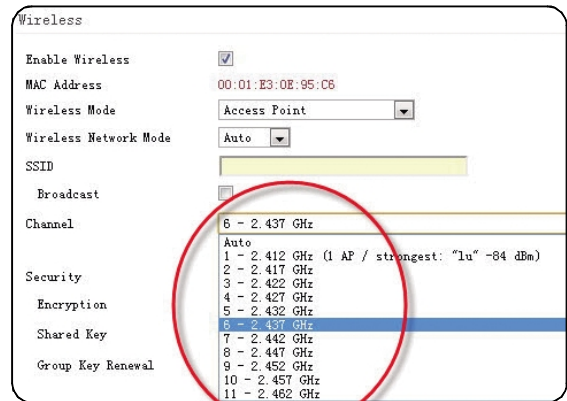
Wireless

| | |
|---|---|
| Enable Wireless | ☑ |
| MAC Address | 00:01:E3:0E:95:C6 |
| Wireless Mode | Access Point |
| Wireless Network Mode | Auto |
| SSID | |
| Broadcast | ☐ |
| Channel | 6 - 2.437 GHz |

Security

Encryption

Shared Key

Group Key Renewal

Auto
1 - 2.412 GHz (1 AP / strongest: "lu" -84 dBm)
2 - 2.417 GHz
3 - 2.422 GHz
4 - 2.427 GHz
5 - 2.432 GHz
6 - 2.437 GHz
7 - 2.442 GHz
8 - 2.447 GHz
9 - 2.452 GHz
10 - 2.457 GHz
11 - 2.462 GHz